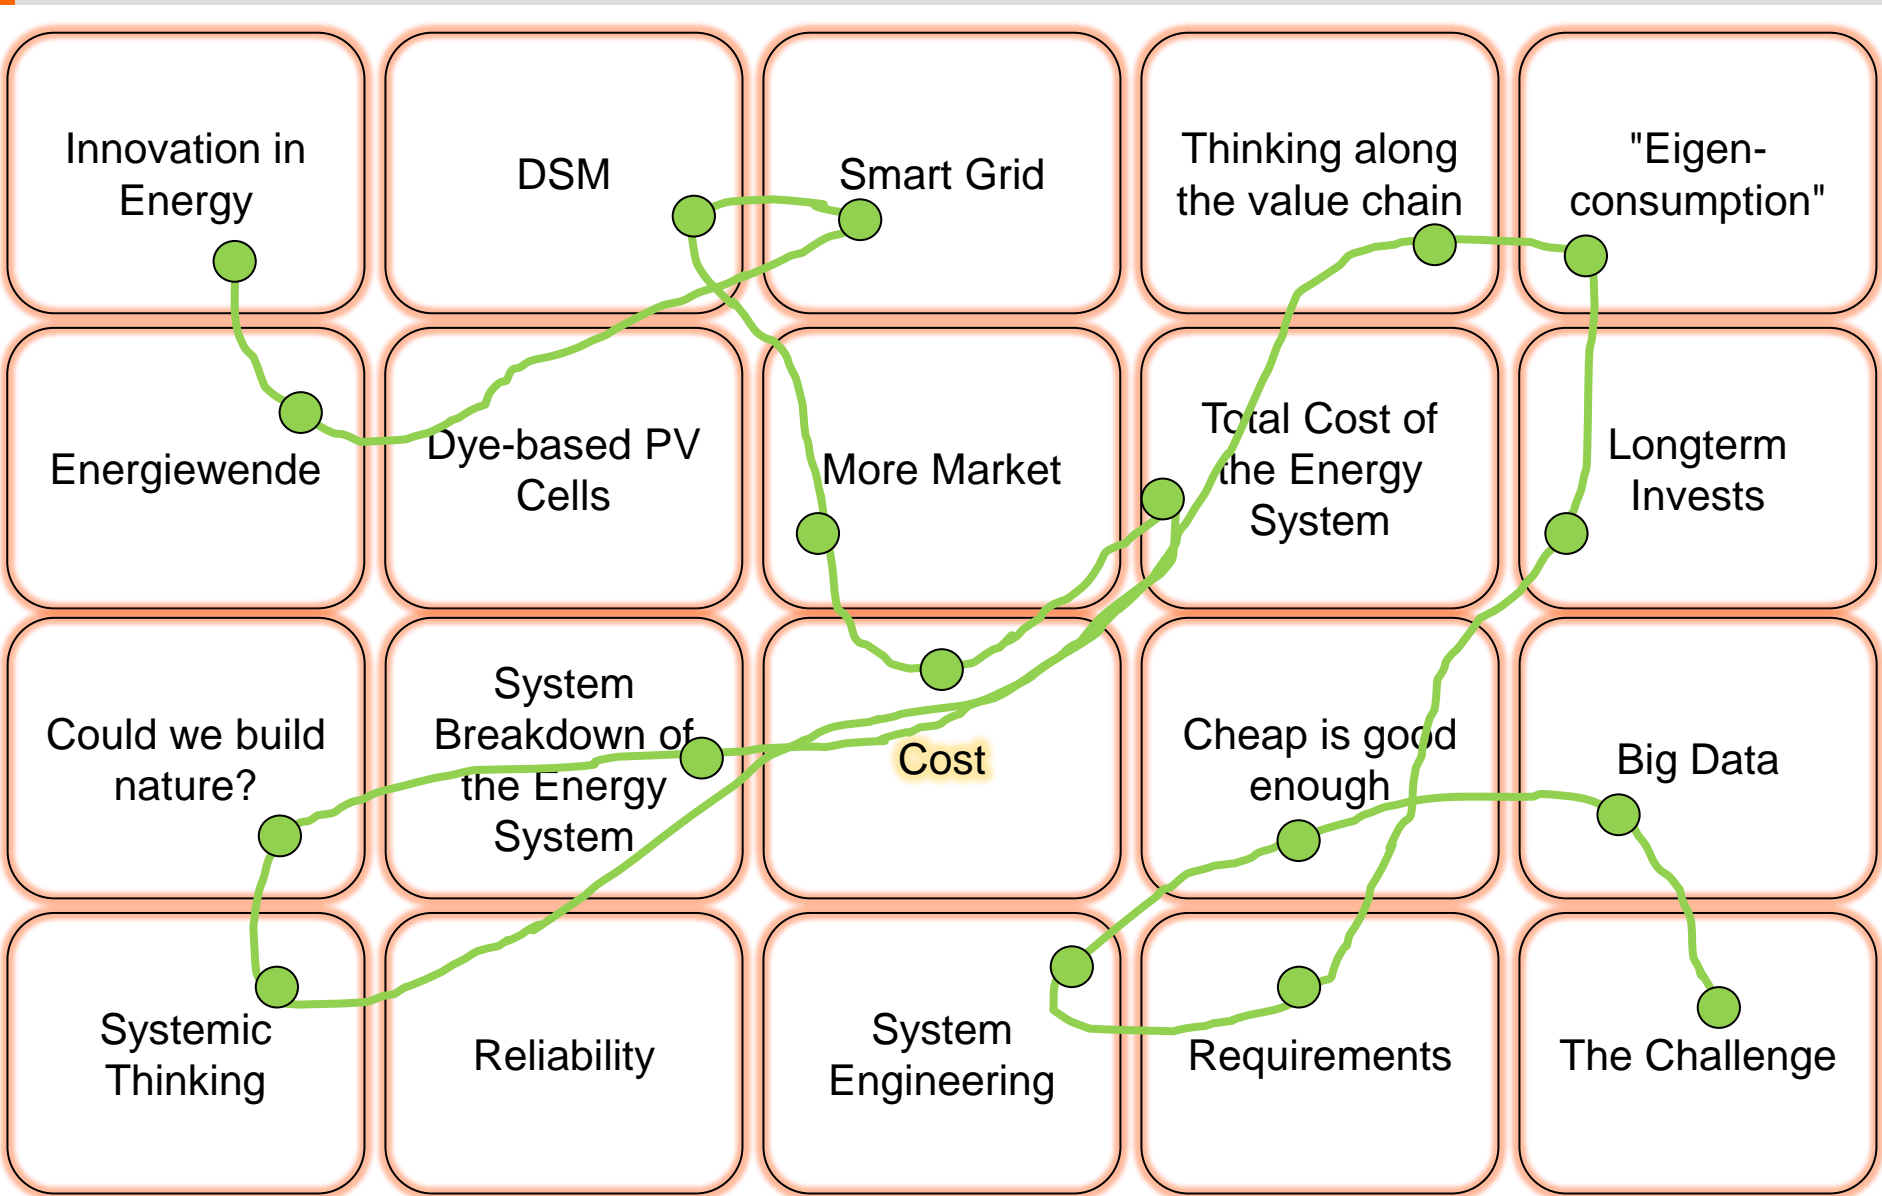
| | | | | |
|---|---|---|---|---|
| Innovation in Energy | DSM | Smart Grid | Thinking along the value chain | "Eigen-consumption" |
| Energiewende | Dye-based PV Cells | More Market | Total Cost of the Energy System | Longterm Invests |
| Could we build nature? | System Breakdown of the Energy System | Cost | Cheap is good enough | Big Data |
| Systemic Thinking | Reliability | System Engineering | Requirements | The Challenge |